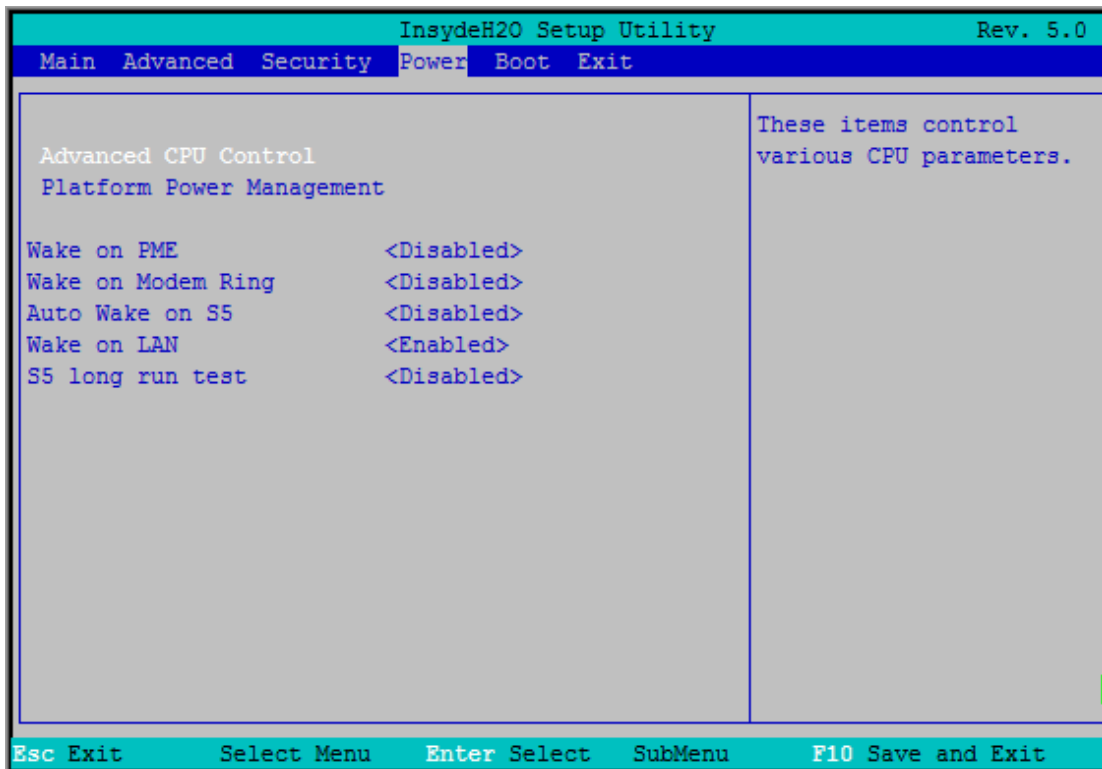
InsydeH2O Setup Utility Rev. 5.0

Main Advanced Security Power Boot Exit

Advanced CPU Control
Platform Power Management

Wake on PME <Disabled>
Wake on Modem Ring <Disabled>
Auto Wake on S5 <Disabled>
Wake on LAN <Enabled>
S5 long run test <Disabled>

These items control various CPU parameters.

Esc Exit Select Menu Enter Select SubMenu F10 Save and Exit